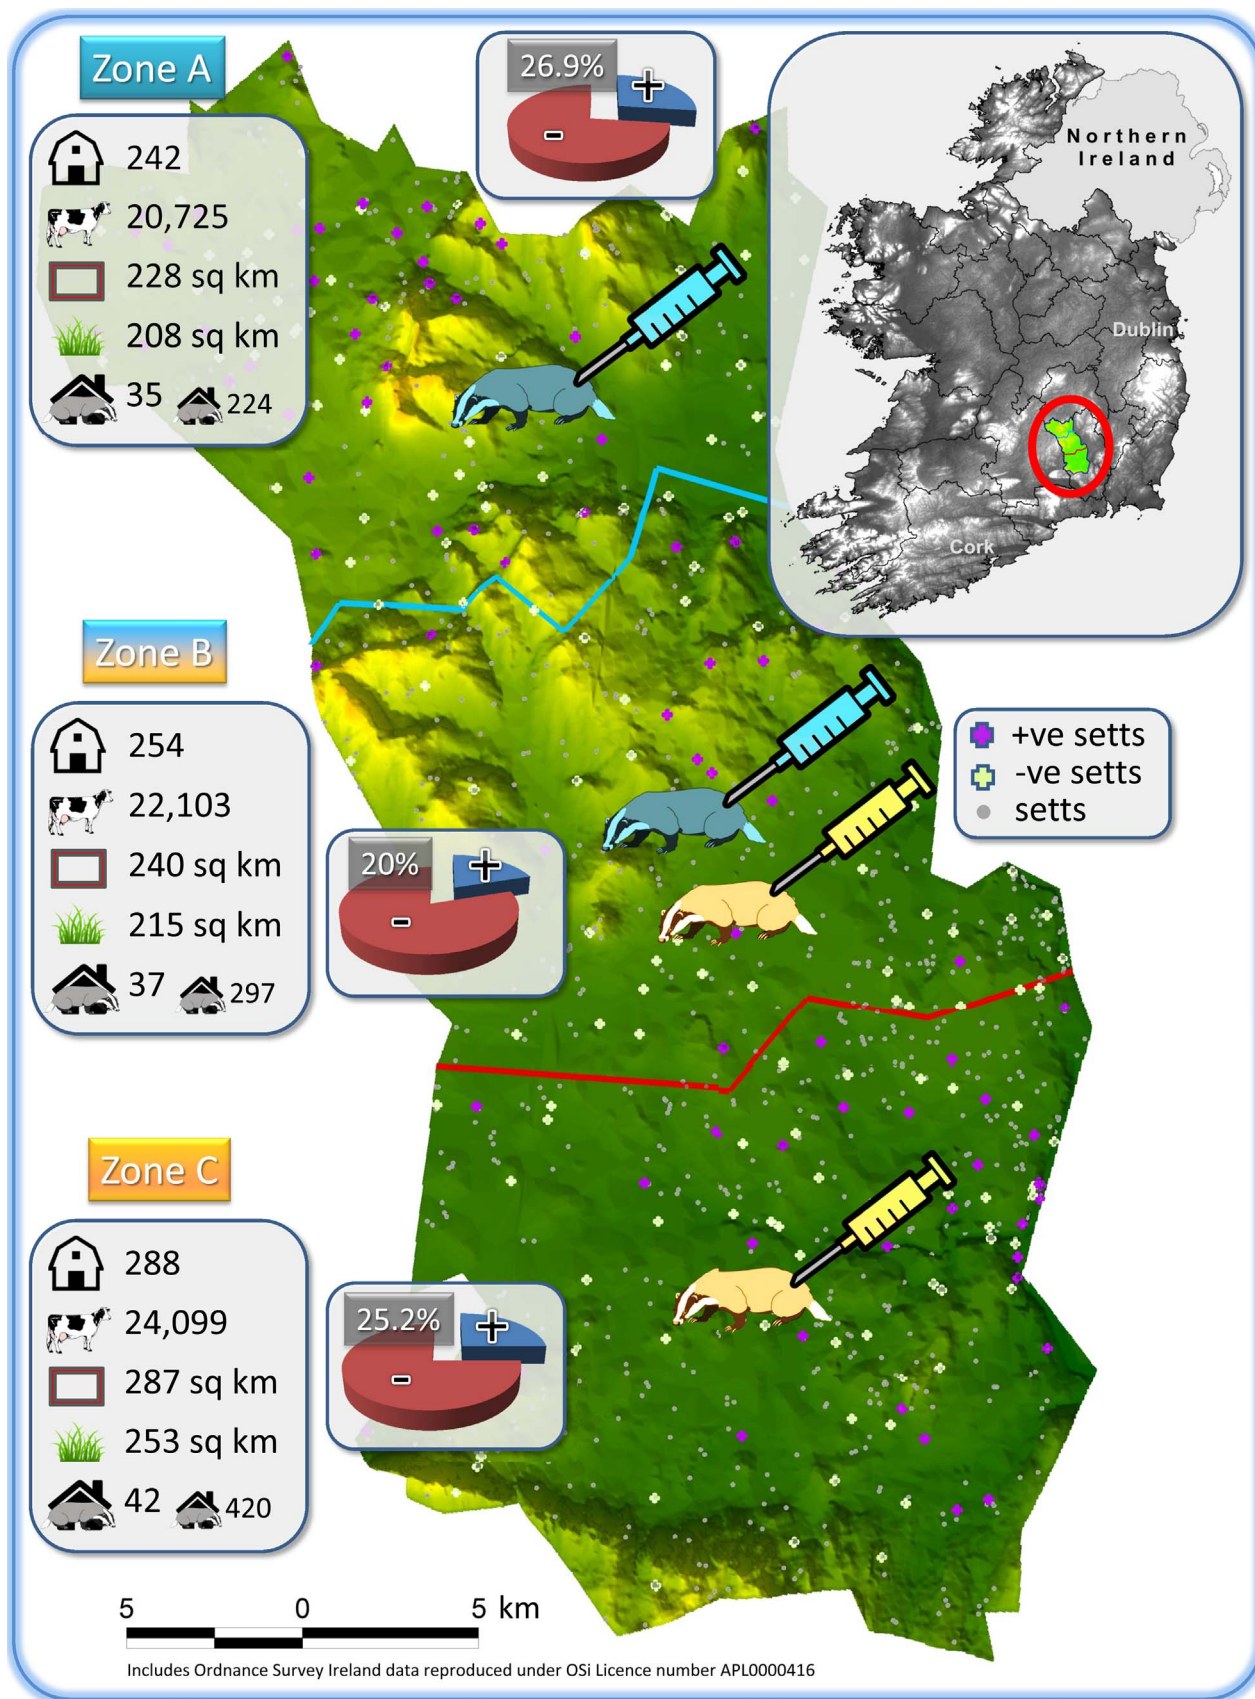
Zone A

242
20,725
228 sq km
208 sq km
35 224

26.9%
+
-

Northern Ireland
Dublin
Cork

Zone B

254
22,103
240 sq km
215 sq km
37 297

20%
+
-

+ve setts
-ve setts
setts

Zone C

288
24,099
287 sq km
253 sq km
42 420

25.2%
+
-

5 0 5 km

Includes Ordnance Survey Ireland data reproduced under OSi Licence number APL0000416